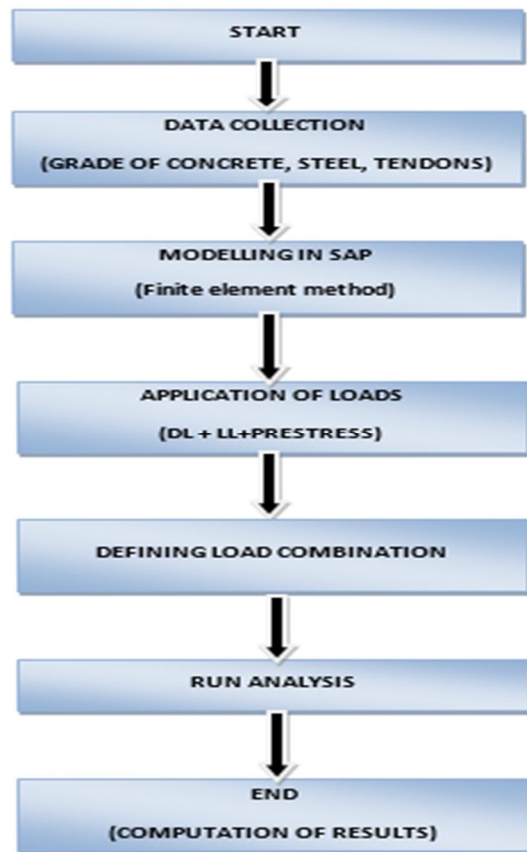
START

DATA COLLECTION

(GRADE OF CONCRETE, STEEL, TENDONS)

MODELLING IN SAP

(Finite element method)

APPLICATION OF LOADS

(DL + LL+PRESTRESS)

DEFINING LOAD COMBINATION

RUN ANALYSIS

END

(COMPUTATION OF RESULTS)